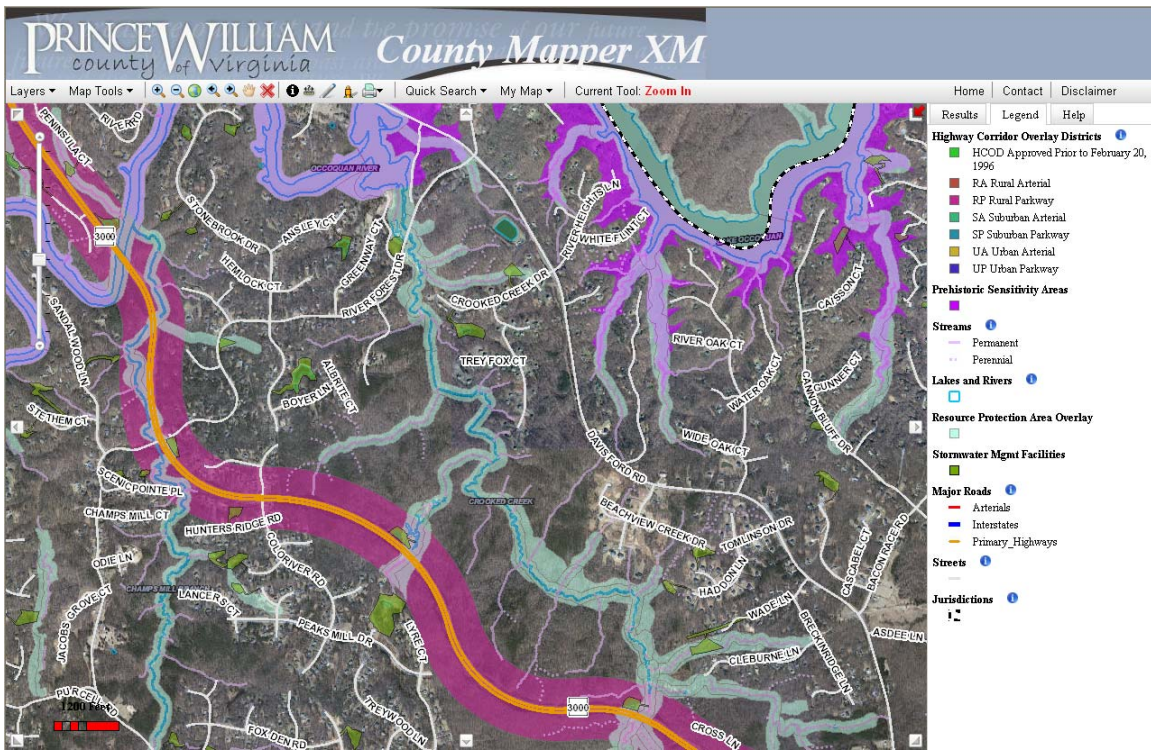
PRINCE WILLIAM county of Virginia
County Mapper XM

Layers ▾ Map Tools ▾ Quick Search ▾ My Map ▾ Current Tool: Zoom In
Home Contact Disclaimer

Results Legend Help

Highway Corridor Overlay Districts
HCOD Approved Prior to February 20, 1996
RA Rural Arterial
RP Rural Parkway
SA Suburban Arterial
SP Suburban Parkway
UA Urban Arterial
UP Urban Parkway

Prehistoric Sensitivity Areas

Streams
Permanent
Perennial

Lakes and Rivers

Resource Protection Area Overlay

Stormwater Mgmt Facilities

Major Roads
Arterials
Interstates
Primary_Highways

Streets

Jurisdictions

PENINSULA CT
RIVER RD
OCCOQUAN RIVER
3000
STONEBROOK DR
ANSLEY CT
HEMLOCK CT
GREENWAY CT
RIVER FOREST DR
RIVER HEIGHTS LN
WHITE FLINT CT
CROOKED CREEK DR
OCCOQUAN
CAISSON CT
SANDALWOOD LN
TREY FOX CT
RIVER OAK CT
ALBRITE CT
BOYER LN
WATER OAK CT
GUNNER CT
CANNON BLUFF DR
STETHEM CT
DAVIS FORD RD
WIDE OAK CT
SCENIC POINTE PL
CROOKED CREEK
CHAMPS MILL CT
HUNTERS RIDGE RD
BEACHVIEW CREEK DR
TOMLINSON DR
ODIE LN
COLRIVER RD
HADDON LN
CASCABEL CT
BACON RACE RD
LANCERS CT
JACOBS GROVE CT
CHAMPS MILL BRANCH
WADE LN
PEAKS MILL DR
LYRE CT
BRECKINRIDGE LN
ASDEE LN
CLEBURNE LN
PURCELL RD
1200 Feet
3000
TREYWOOD LN
FOX DEN RD
CROSS LN